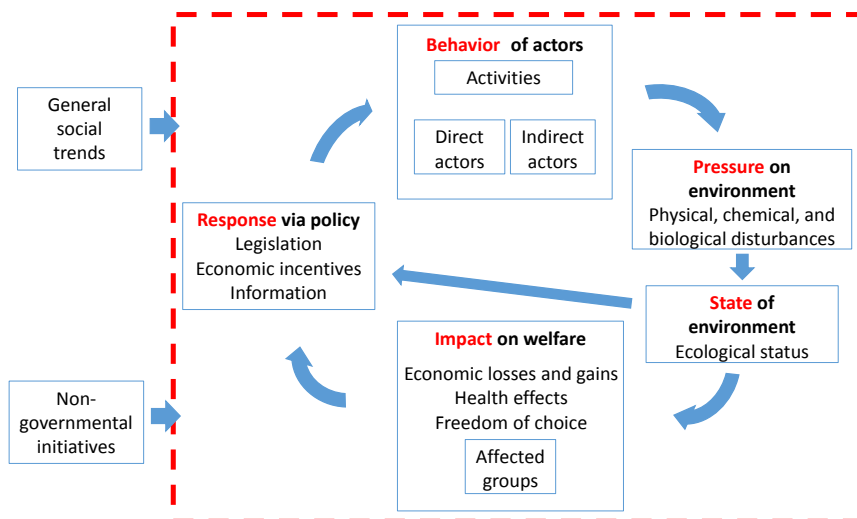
General social trends

Non-governmental initiatives

Behavior of actors
Activities
Direct actors
Indirect actors

Pressure on environment
Physical, chemical, and biological disturbances

State of environment
Ecological status

Impact on welfare
Economic losses and gains
Health effects
Freedom of choice
Affected groups

Response via policy
Legislation
Economic incentives
Information